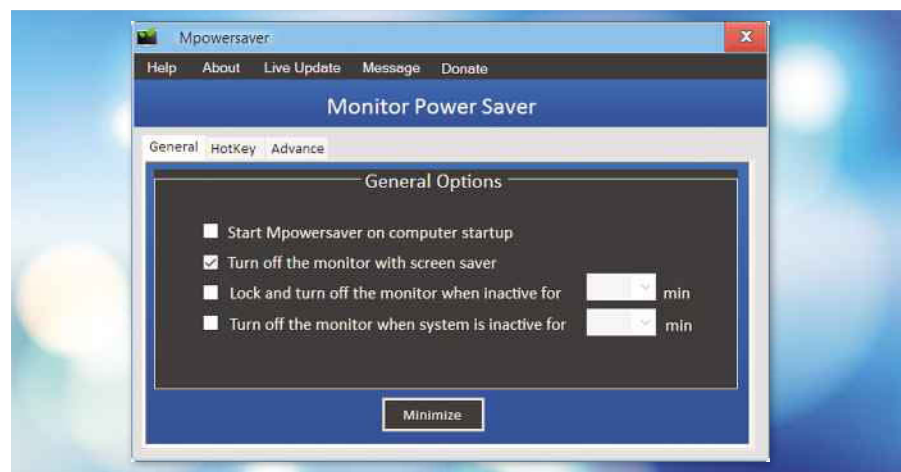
Mpowersaver

Help About Live Update Message Donate

Monitor Power Saver

General HotKey Advance

General Options

Start Mpowersaver on computer startup

Turn off the monitor with screen saver

Lock and turn off the monitor when inactive for min

Turn off the monitor when system is inactive for min

Minimize